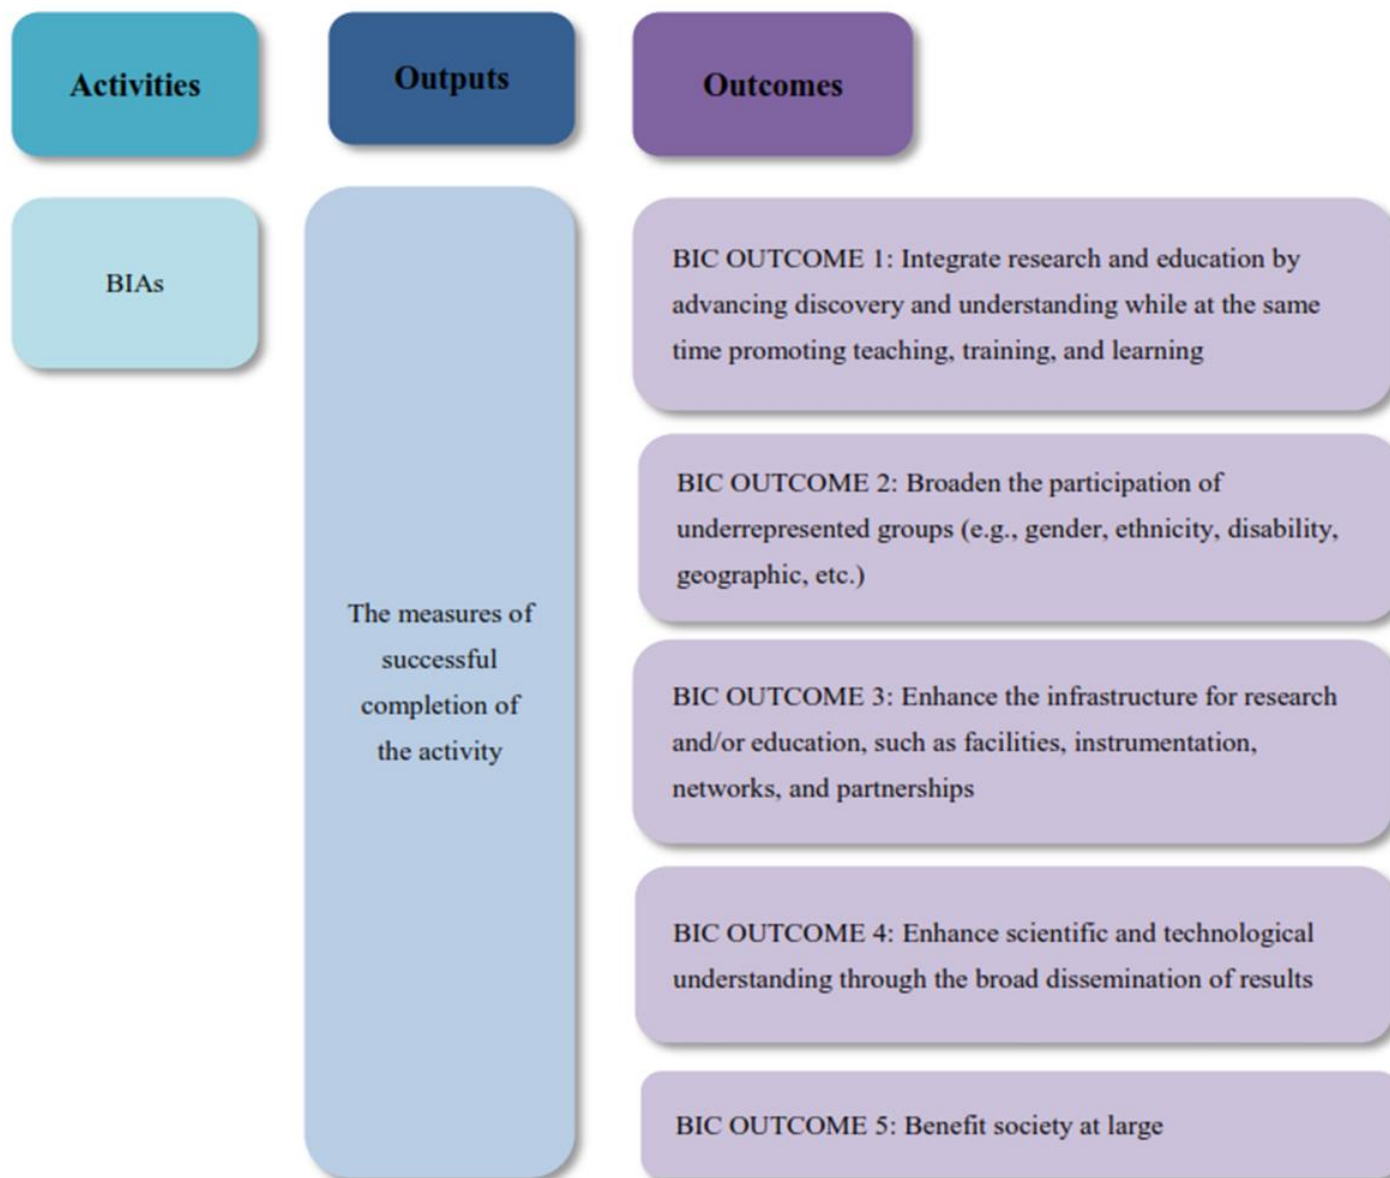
Activities

Outputs

Outcomes

BIAs

The measures of successful completion of the activity

BIC OUTCOME 1: Integrate research and education by advancing discovery and understanding while at the same time promoting teaching, training, and learning

BIC OUTCOME 2: Broaden the participation of underrepresented groups (e.g., gender, ethnicity, disability, geographic, etc.)

BIC OUTCOME 3: Enhance the infrastructure for research and/or education, such as facilities, instrumentation, networks, and partnerships

BIC OUTCOME 4: Enhance scientific and technological understanding through the broad dissemination of results

BIC OUTCOME 5: Benefit society at large